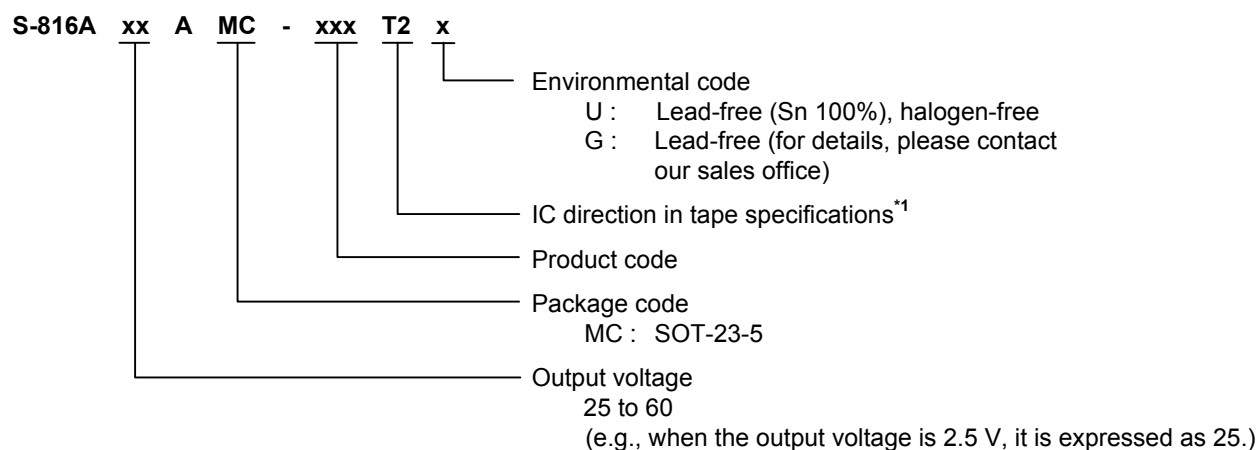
S-816A xx A MC - xxx T2 x

Environmental code
U : Lead-free (Sn 100%), halogen-free
G : Lead-free (for details, please contact our sales office)

IC direction in tape specifications$^{*1}$

Product code

Package code
MC : SOT-23-5

Output voltage
25 to 60
(e.g., when the output voltage is 2.5 V, it is expressed as 25.)